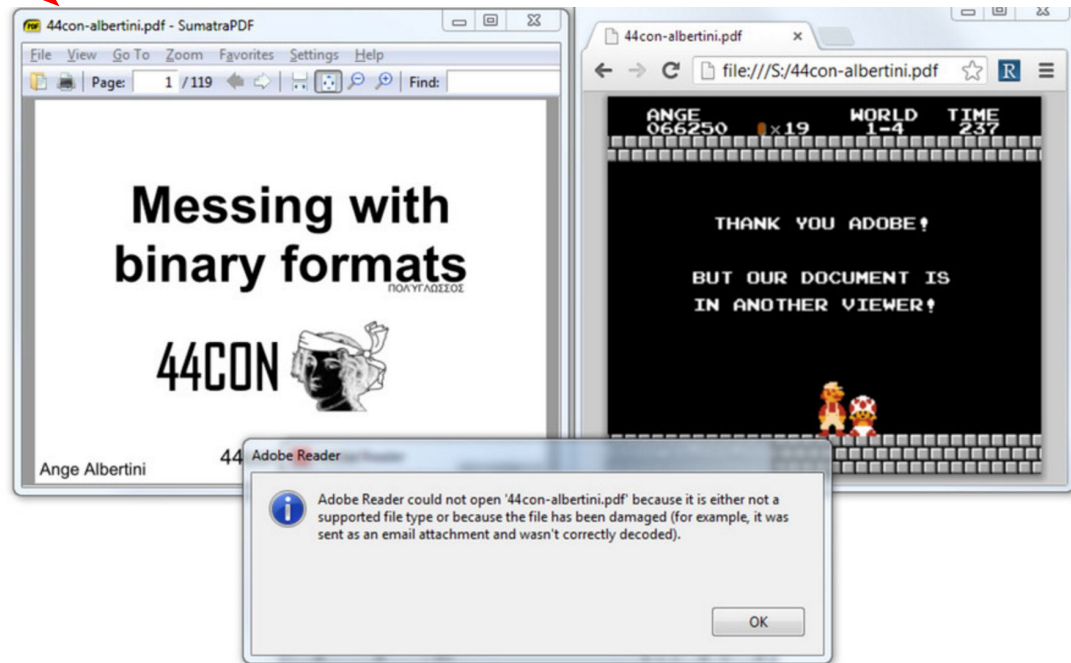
PDF 44con-albertini.pdf - SumatraPDF

File View Go To Zoom Favorites Settings Help

Page: 1 / 119 Find:

Messing with binary formats

ΠΟΛΥΓΛΩΣΣΟΣ

44CON

Ange Albertini

44

44con-albertini.pdf ×

file:///S:/44con-albertini.pdf

R

ANGE 066250 ×19 WORLD 1-4 TIME 237

THANK YOU ADOBE!

BUT OUR DOCUMENT IS IN ANOTHER VIEWER!

Adobe Reader

Adobe Reader could not open '44con-albertini.pdf' because it is either not a supported file type or because the file has been damaged (for example, it was sent as an email attachment and wasn't correctly decoded).

OK